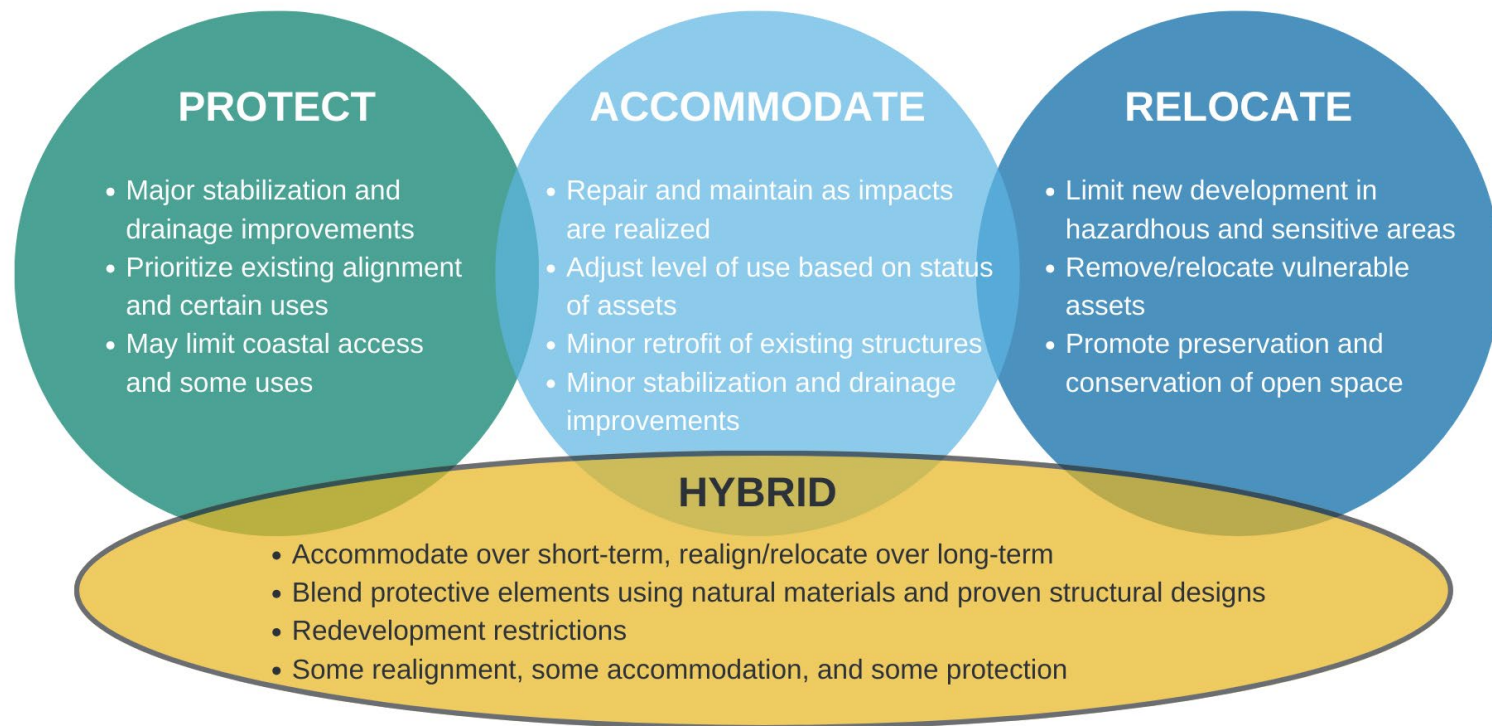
PROTECT

• Major stabilization and drainage improvements
• Prioritize existing alignment and certain uses
• May limit coastal access and some uses

ACCOMMODATE

• Repair and maintain as impacts are realized
• Adjust level of use based on status of assets
• Minor retrofit of existing structures
• Minor stabilization and drainage improvements

RELOCATE

• Limit new development in hazardhous and sensitive areas
• Remove/relocate vulnerable assets
• Promote preservation and conservation of open space

HYBRID

• Accommodate over short-term, realign/relocate over long-term
• Blend protective elements using natural materials and proven structural designs
• Redevelopment restrictions
• Some realignment, some accommodation, and some protection